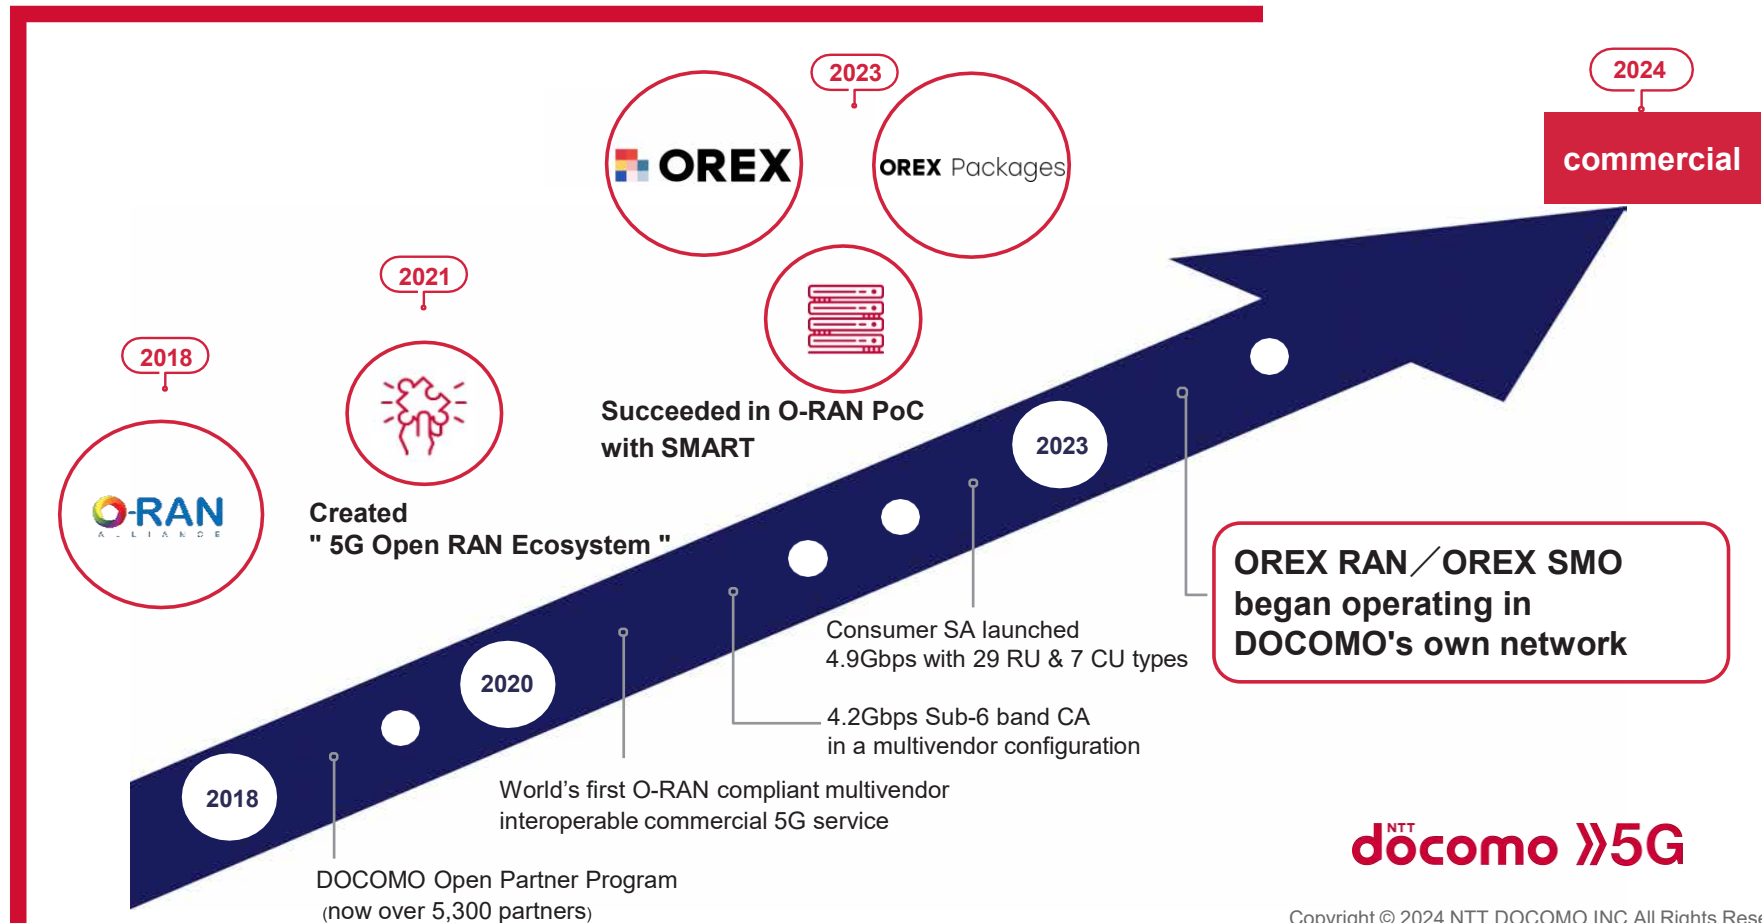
2024

commercial

2023

OREX

OREX Packages

2021

2018

O-RAN ALLIANCE

Created
" 5G Open RAN Ecosystem "

Succeeded in O-RAN PoC with SMART

2023

2020

2018

OREX RAN／OREX SMO began operating in DOCOMO's own network

Consumer SA launched
4.9Gbps with 29 RU & 7 CU types

4.2Gbps Sub-6 band CA
in a multivendor configuration

World’s first O-RAN compliant multivendor interoperable commercial 5G service

DOCOMO Open Partner Program
(now over 5,300 partners)

NTT docomo 5G

Copyright © 2024 NTT DOCOMO INC All Rights Rese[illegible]